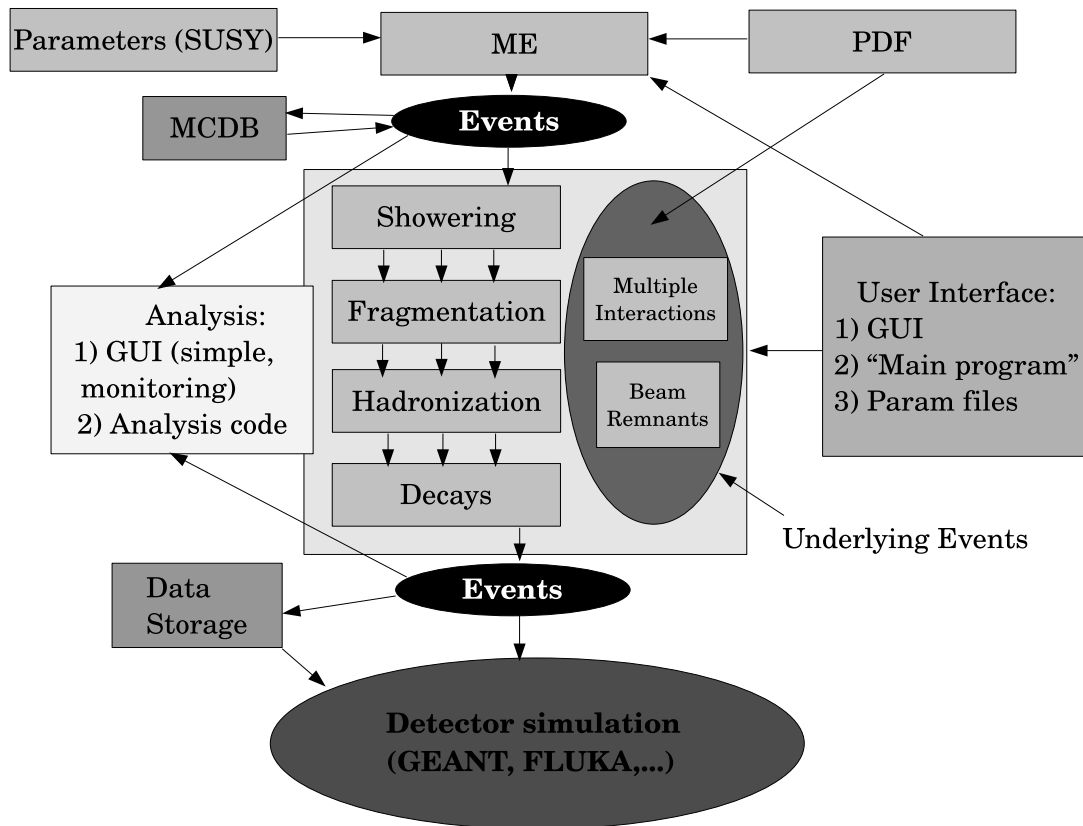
Parameters (SUSY)

ME

PDF

MCDB

Events

Showering

Fragmentation

Hadronization

Decays

Multiple Interactions

Beam Remnants

Analysis:
1) GUI (simple, monitoring)
2) Analysis code

User Interface:
1) GUI
2) “Main program”
3) Param files

Underlying Events

Data Storage

Events

Detector simulation
(GEANT, FLUKA,...)